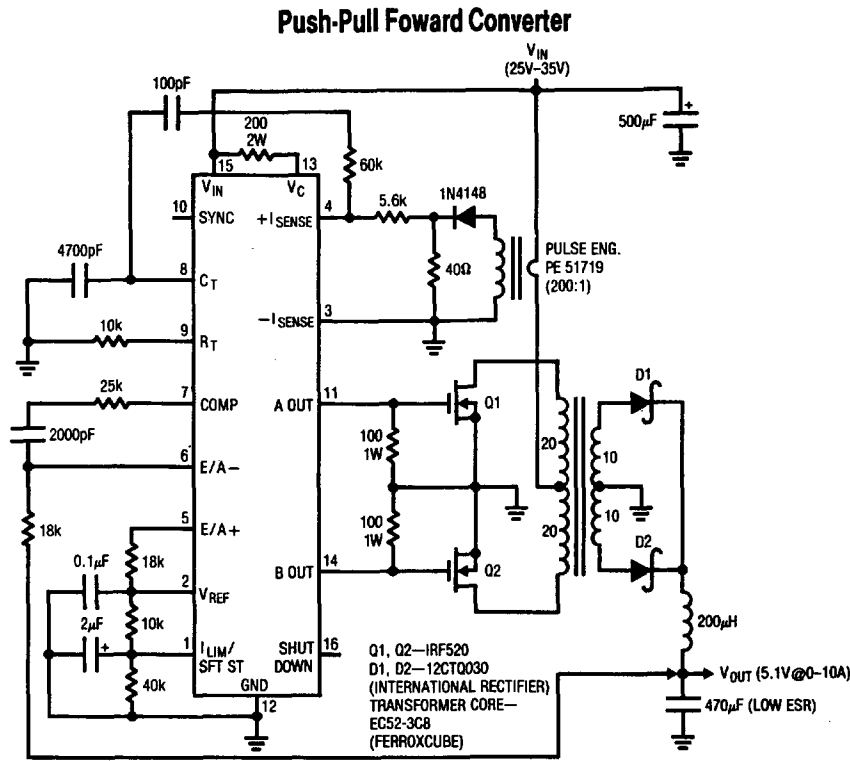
Push-Pull Foward Converter

$V_{IN}$
(25V–35V)

100pF

200
2W

15
13

60k

500$\mu$F

$V_{IN}$
$V_C$

10
SYNC

4
$+I_{SENSE}$

5.6k

1N4148

4700pF

8
$C_T$

40Ω

PULSE ENG.
PE 51719
(200:1)

10k

9
$R_T$

3
$-I_{SENSE}$

25k

7
COMP

11
A OUT

Q1

D1

2000pF

6
E/A−

100
1W

20

10

18k

5
E/A+

100
1W

10

20

0.1$\mu$F

18k

2
$V_{REF}$

14
B OUT

Q2

D2

2$\mu$F

10k

1
$I_{LIM}$/
SFT ST

16
SHUT
DOWN

200$\mu$H

40k

GND

12

Q1, Q2—IRF520
D1, D2—12CTQ030
(INTERNATIONAL RECTIFIER)
TRANSFORMER CORE—
EC52-3C8
(FERROXCUBE)

$V_{OUT}$ (5.1V@0–10A)

470$\mu$F (LOW ESR)